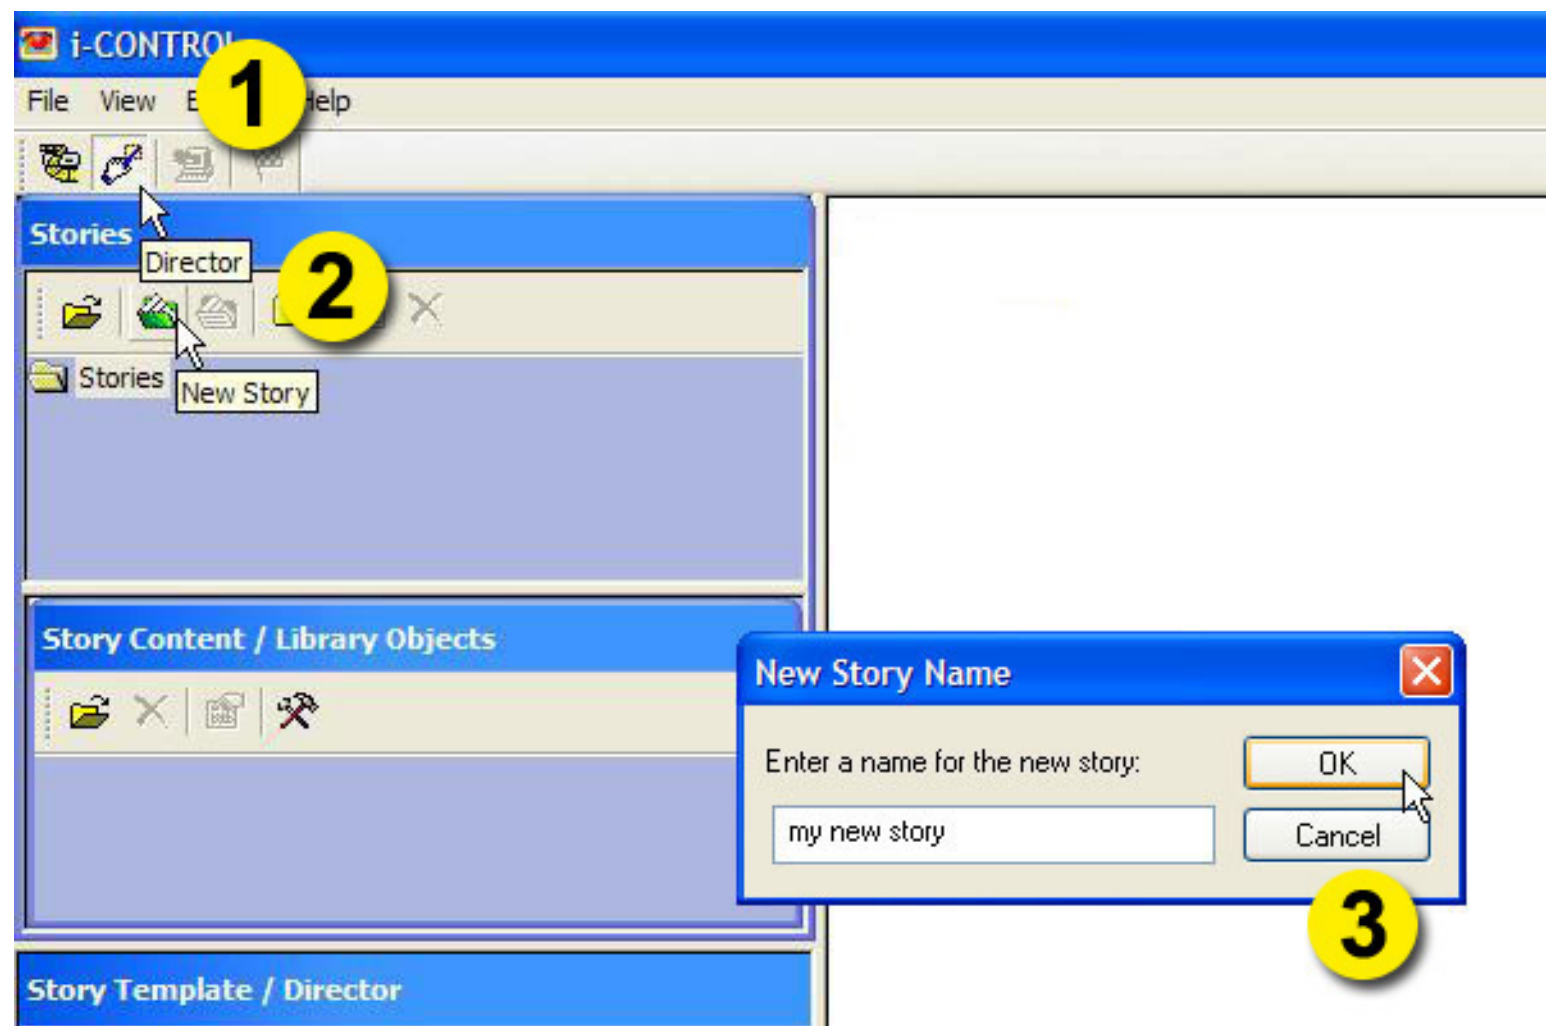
i-CONTRO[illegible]

File View E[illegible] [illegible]elp

1

Stories

Director

2

Stories

New Story

Story Content / Library Objects

New Story Name

Enter a name for the new story:

my new story

OK

Cancel

3

Story Template / Director